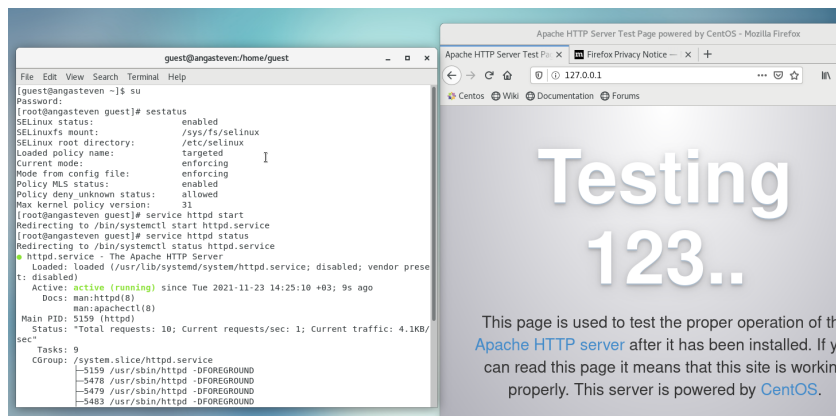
guest@angasteven:/home/guest

File Edit View Search Terminal Help

[guest@angasteven ~]$ su
Password:
[root@angasteven guest]# sestatus
SELinux status: enabled
SELinuxfs mount: /sys/fs/selinux
SELinux root directory: /etc/selinux
Loaded policy name: targeted
Current mode: enforcing
Mode from config file: enforcing
Policy MLS status: enabled
Policy deny_unknown status: allowed
Max kernel policy version: 31
[root@angasteven guest]# service httpd start
Redirecting to /bin/systemctl start httpd.service
[root@angasteven guest]# service httpd status
Redirecting to /bin/systemctl status httpd.service
● httpd.service - The Apache HTTP Server
Loaded: loaded (/usr/lib/systemd/system/httpd.service; disabled; vendor preset: disabled)
Active: active (running) since Tue 2021-11-23 14:25:10 +03; 9s ago
Docs: man:httpd(8)
man:apachectl(8)
Main PID: 5159 (httpd)
Status: "Total requests: 10; Current requests/sec: 1; Current traffic: 4.1KB/sec"
Tasks: 9
CGroup: /system.slice/httpd.service
├─5159 /usr/sbin/httpd -DFOREGROUND
├─5478 /usr/sbin/httpd -DFOREGROUND
├─5479 /usr/sbin/httpd -DFOREGROUND
├─5483 /usr/sbin/httpd -DFOREGROUND

Apache HTTP Server Test Page powered by CentOS - Mozilla Firefox

Apache HTTP Server Test Pa ×
Firefox Privacy Notice — ×
+

127.0.0.1

Centos Wiki Documentation Forums

Testing
123..

This page is used to test the proper operation of th Apache HTTP server after it has been installed. If y can read this page it means that this site is workin properly. This server is powered by CentOS.